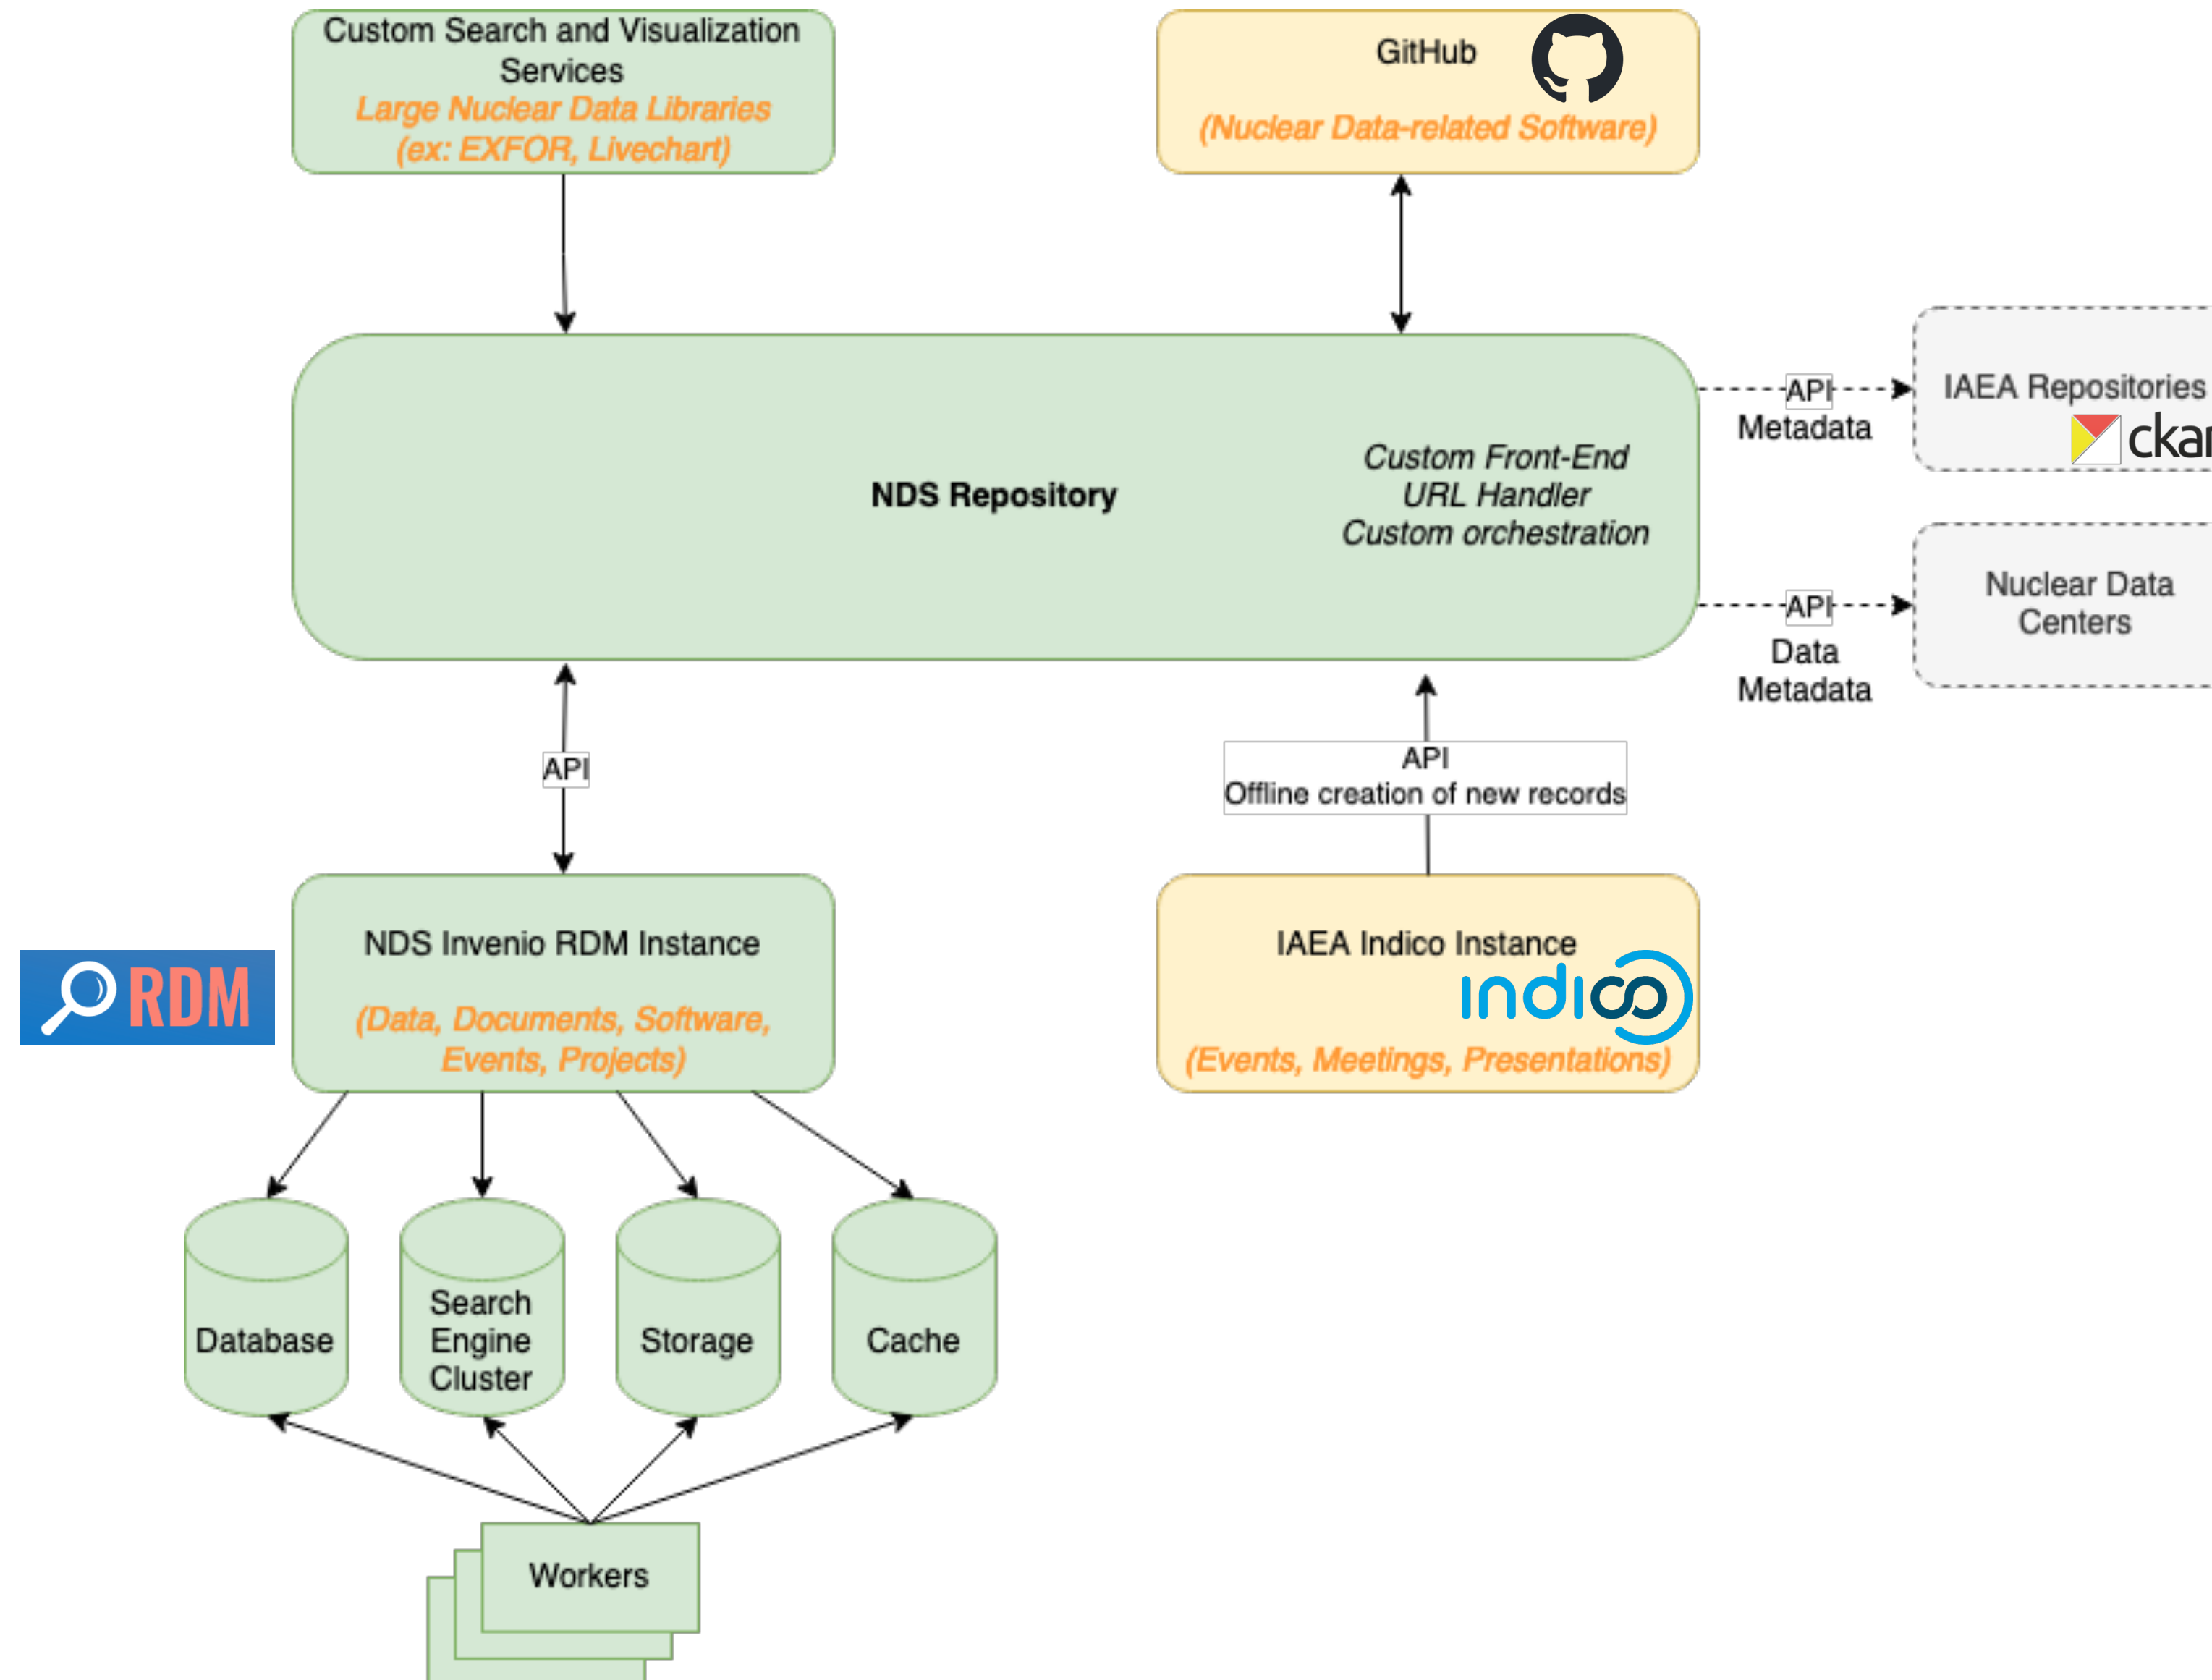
Custom Search and Visualization Services
Large Nuclear Data Libraries
(ex: EXFOR, Livechart)

GitHub
(Nuclear Data-related Software)

NDS Repository

Custom Front-End
URL Handler
Custom orchestration

API
Metadata

IAEA Repositories
ckar

API
Data
Metadata

Nuclear Data Centers

API

API
Offline creation of new records

RDM

NDS Invenio RDM Instance
(Data, Documents, Software, Events, Projects)

IAEA Indico Instance
indico
(Events, Meetings, Presentations)

Database

Search Engine Cluster

Storage

Cache

Workers